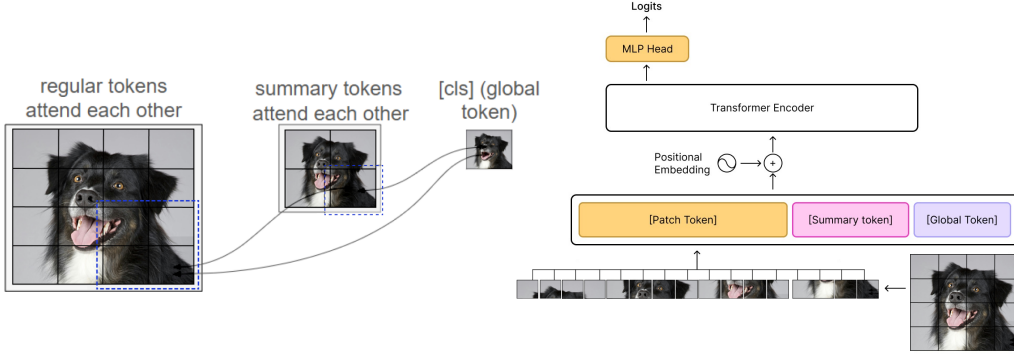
regular tokens attend each other

summary tokens attend each other

[cls] (global token)

Logits

MLP Head

Transformer Encoder

Positional Embedding

+

[Patch Token]

[Summary token]

[Global Token]